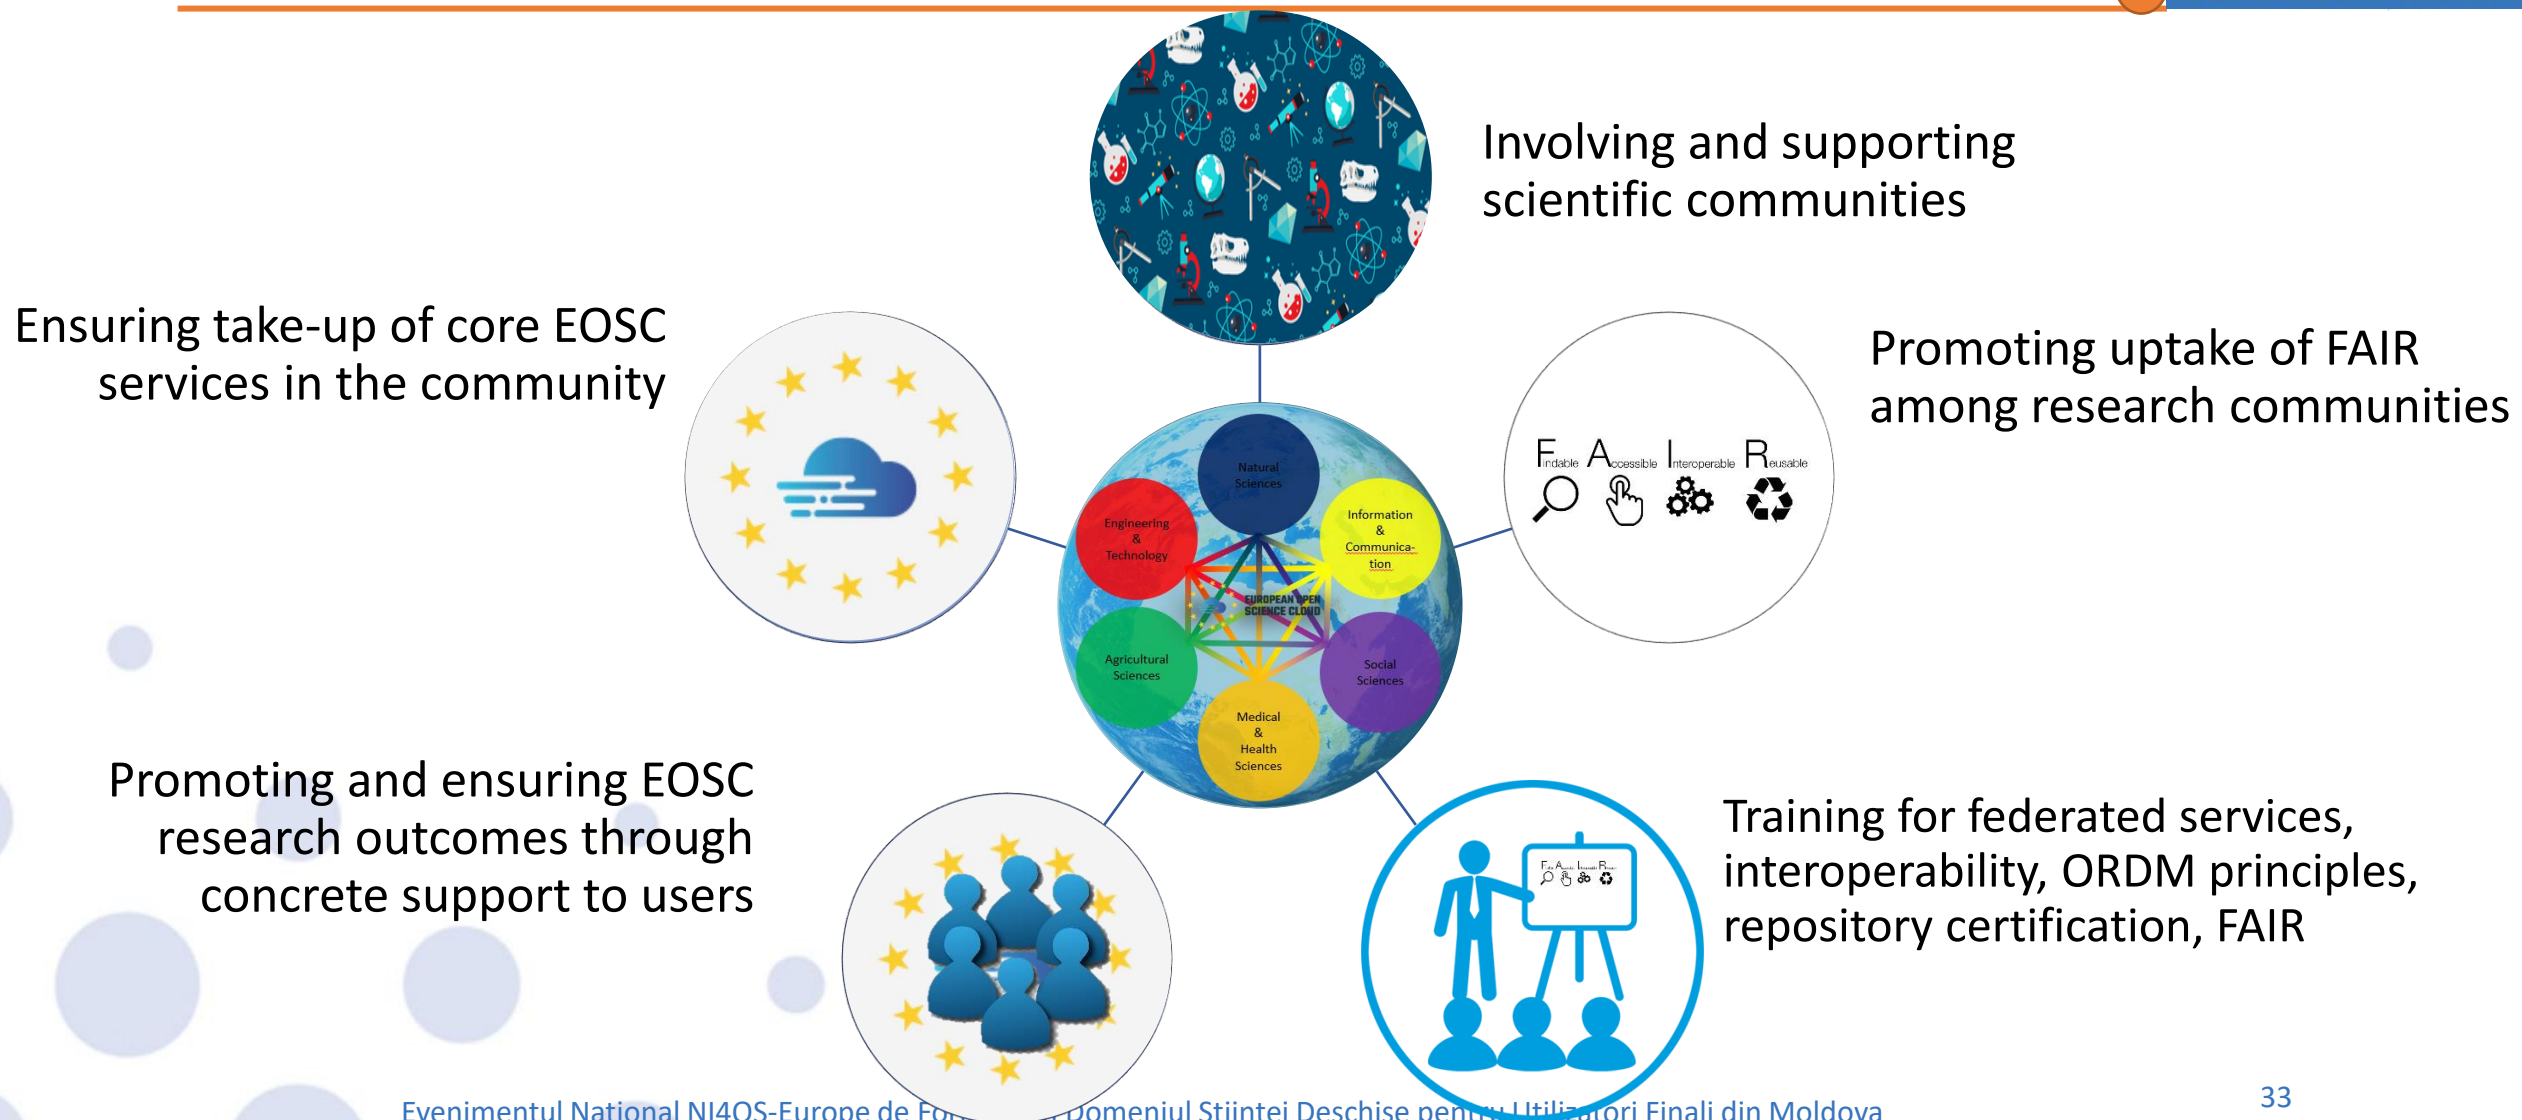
Involving and supporting scientific communities

Ensuring take-up of core EOSC services in the community

Promoting uptake of FAIR among research communities

Findable Accessible Interoperable Reusable

Natural Sciences

Engineering & Technology

Information & Communication

EUROPEAN OPEN SCIENCE CLOUD

Agricultural Sciences

Social Sciences

Medical & Health Sciences

Promoting and ensuring EOSC research outcomes through concrete support to users

Training for federated services, interoperability, ORDM principles, repository certification, FAIR

Evenimentul National NI4OS-Europe de Fo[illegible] Domeniul Stiintei Deschise pentru Utilizatori Finali din Moldova

33